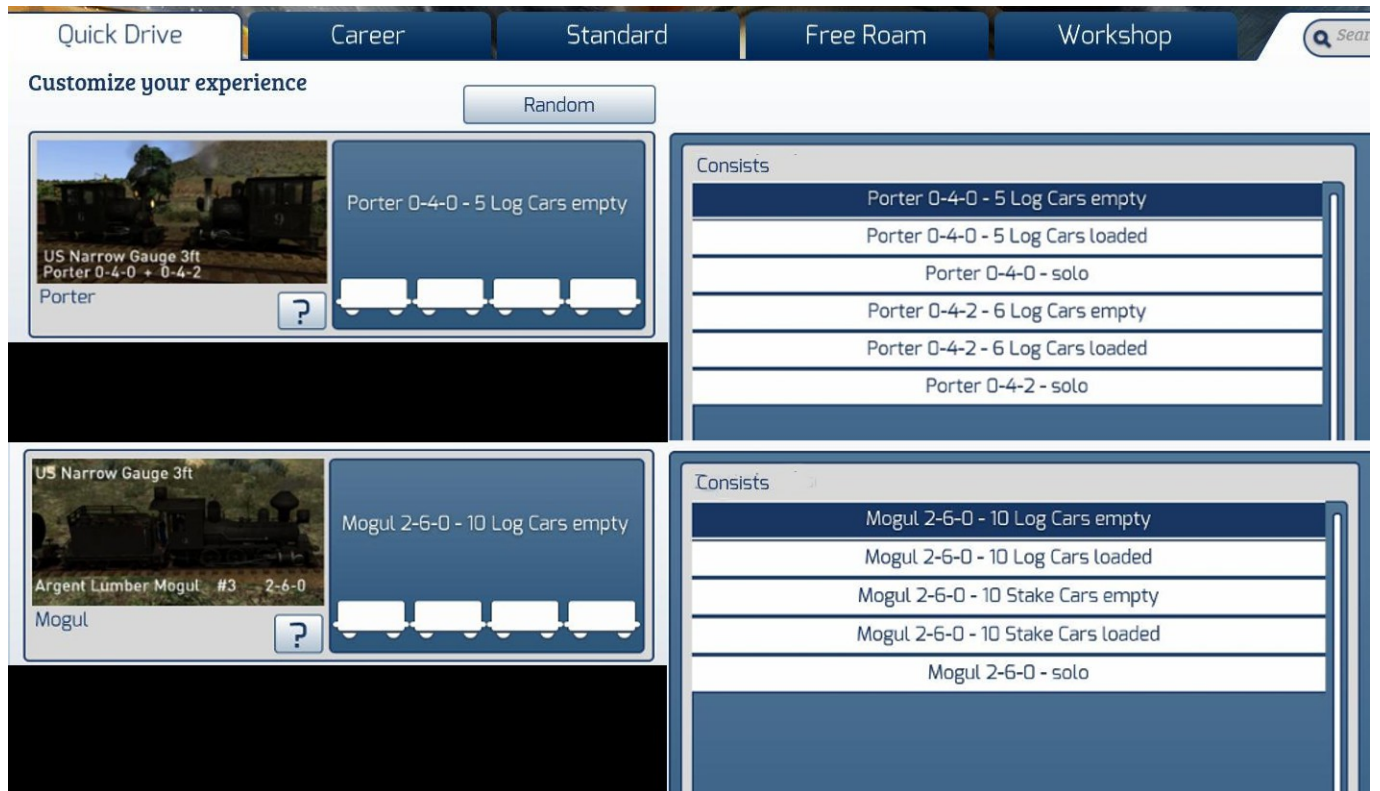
Quick Drive Career Standard Free Roam Workshop Sear

Customize your experience

Random

US Narrow Gauge 3ft
Porter 0-4-0 + 0-4-2

Porter

?

Porter 0-4-0 - 5 Log Cars empty

Consists

Porter 0-4-0 - 5 Log Cars empty
Porter 0-4-0 - 5 Log Cars loaded
Porter 0-4-0 - solo
Porter 0-4-2 - 6 Log Cars empty
Porter 0-4-2 - 6 Log Cars loaded
Porter 0-4-2 - solo

US Narrow Gauge 3ft

Argent Lumber Mogul #3 2-6-0

Mogul

?

Mogul 2-6-0 - 10 Log Cars empty

Consists

Mogul 2-6-0 - 10 Log Cars empty
Mogul 2-6-0 - 10 Log Cars loaded
Mogul 2-6-0 - 10 Stake Cars empty
Mogul 2-6-0 - 10 Stake Cars loaded
Mogul 2-6-0 - solo